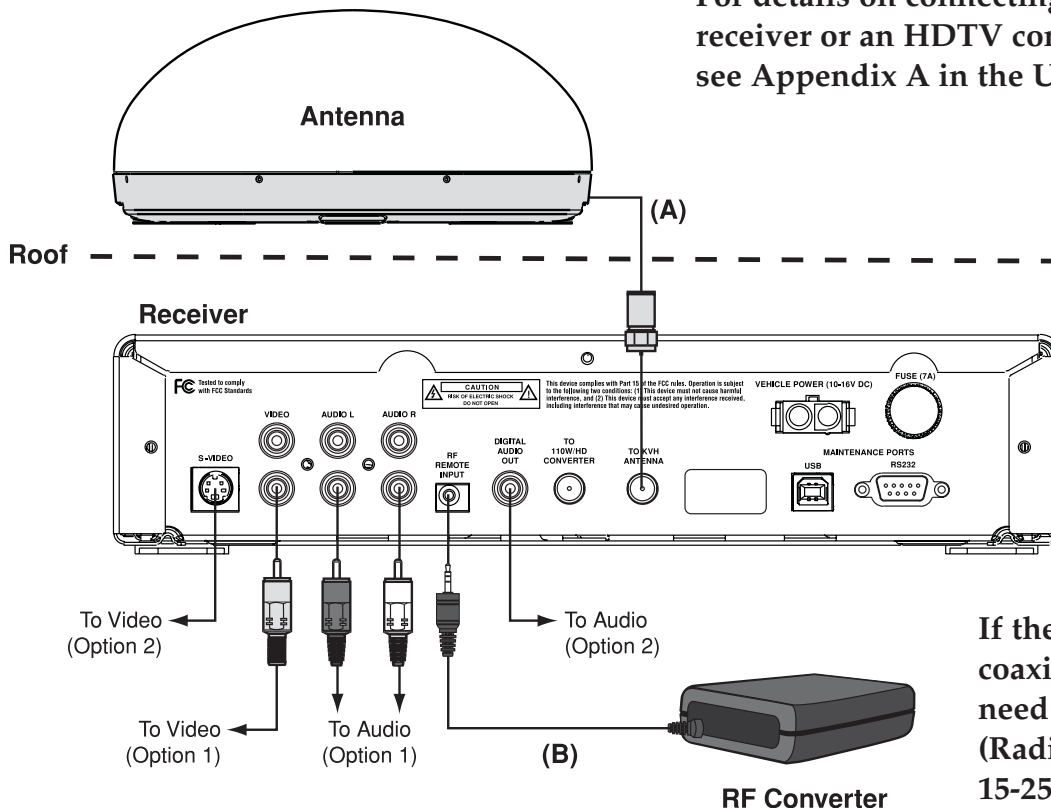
For details on connecting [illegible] receiver or an HDTV con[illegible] see Appendix A in the U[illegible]

Antenna

(A)

Roof

Receiver

FC Tested to comply with FCC Standards

CAUTION RISK OF ELECTRIC SHOCK DO NOT OPEN

This device complies with Part 15 of the FCC rules. Operation is subject to the following two conditions: (1) This device must not cause harmful interference, and (2) This device must accept any interference received, including interference that may cause undesired operation.

VEHICLE POWER (10-16V DC)

FUSE (7A)

VIDEO

AUDIO L

AUDIO R

S-VIDEO

RF REMOTE INPUT

DIGITAL AUDIO OUT

TO 110W/HD CONVERTER

TO KVH ANTENNA

MAINTENANCE PORTS

USB

RS232

To Video (Option 2)

To Audio (Option 2)

To Video (Option 1)

To Audio (Option 1)

(B)

RF Converter

If the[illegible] coaxi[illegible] need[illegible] (Radi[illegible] 15-25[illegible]